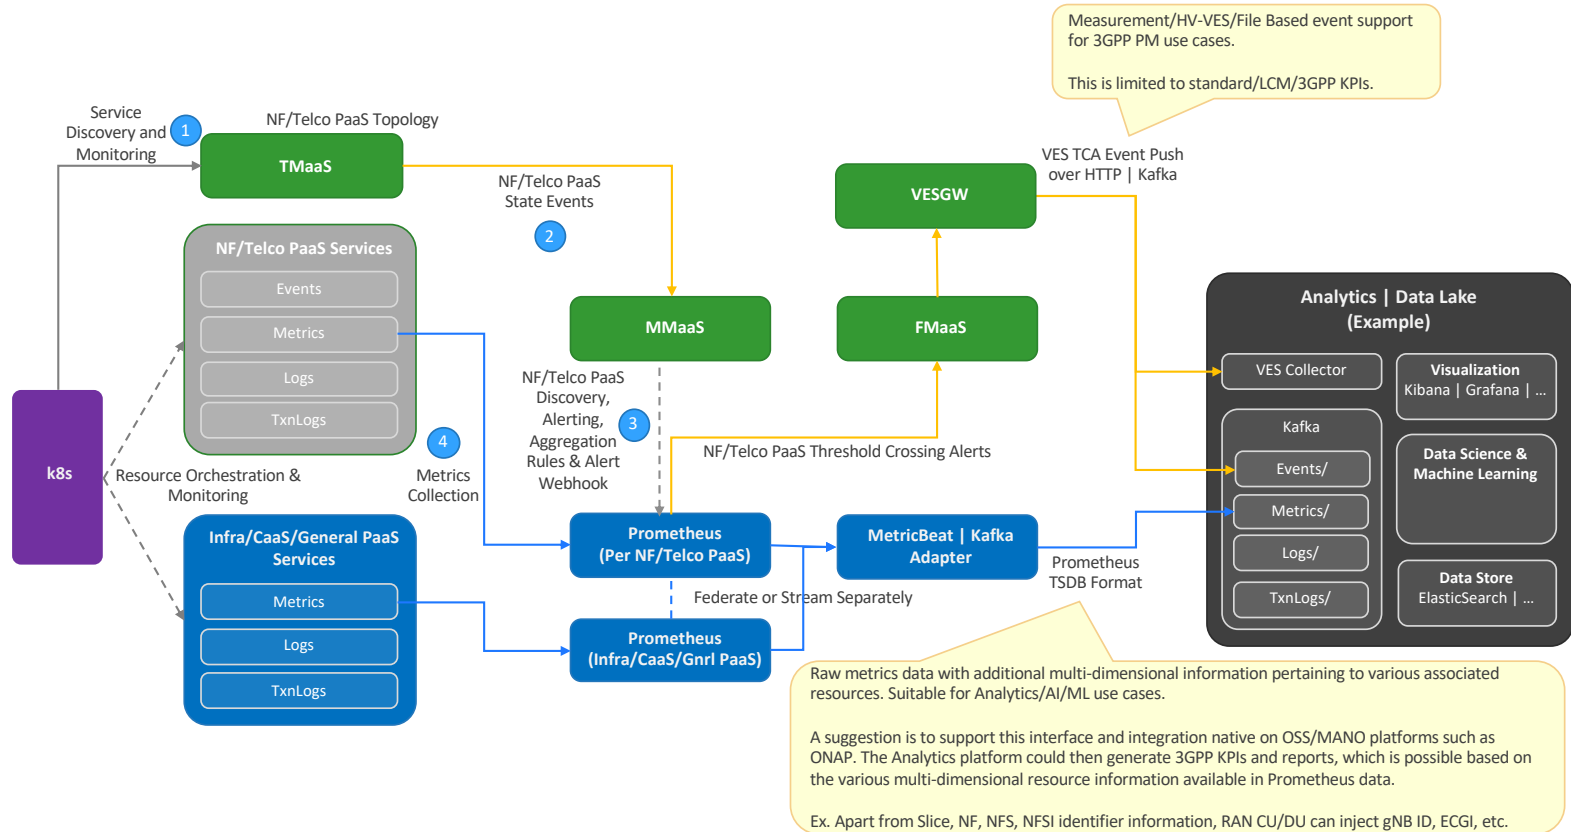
Measurement/HV-VES/File Based event support for 3GPP PM use cases.

This is limited to standard/LCM/3GPP KPIs.

Service Discovery and Monitoring

1

NF/Telco PaaS Topology

TMaaS

NF/Telco PaaS State Events

2

VES TCA Event Push over HTTP | Kafka

VESGW

NF/Telco PaaS Services

Events

Metrics

Logs

TxnLogs

MMaaS

FMaaS

Analytics | Data Lake (Example)

VES Collector

Visualization Kibana | Grafana | ...

Kafka

Events/

Metrics/

Logs/

TxnLogs/

Data Science & Machine Learning

Data Store ElasticSearch | ...

NF/Telco PaaS Discovery, Alerting, Aggregation Rules & Alert Webhook

3

NF/Telco PaaS Threshold Crossing Alerts

4

k8s

Resource Orchestration & Monitoring

Metrics Collection

Prometheus (Per NF/Telco PaaS)

MetricBeat | Kafka Adapter

Prometheus TSDB Format

Infra/CaaS/General PaaS Services

Metrics

Logs

TxnLogs

Federate or Stream Separately

Prometheus (Infra/CaaS/Gnrl PaaS)

Raw metrics data with additional multi-dimensional information pertaining to various associated resources. Suitable for Analytics/AI/ML use cases.

A suggestion is to support this interface and integration native on OSS/MANO platforms such as ONAP. The Analytics platform could then generate 3GPP KPIs and reports, which is possible based on the various multi-dimensional resource information available in Prometheus data.

Ex. Apart from Slice, NF, NFS, NFSI identifier information, RAN CU/DU can inject gNB ID, ECGI, etc.